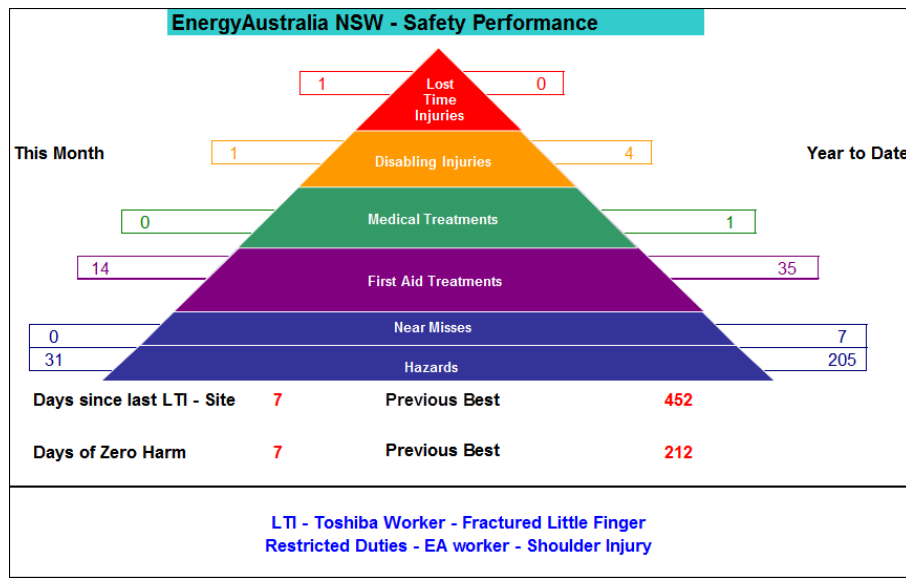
EnergyAustralia NSW - Safety Performance

This Month

Year to Date

1 Lost Time Injuries 0

1 Disabling Injuries 4

0 Medical Treatments 1

14 First Aid Treatments 35

0 Near Misses 7

31 Hazards 205

Days since last LTI - Site 7 Previous Best 452

Days of Zero Harm 7 Previous Best 212

LTI - Toshiba Worker - Fractured Little Finger
Restricted Duties - EA worker - Shoulder Injury